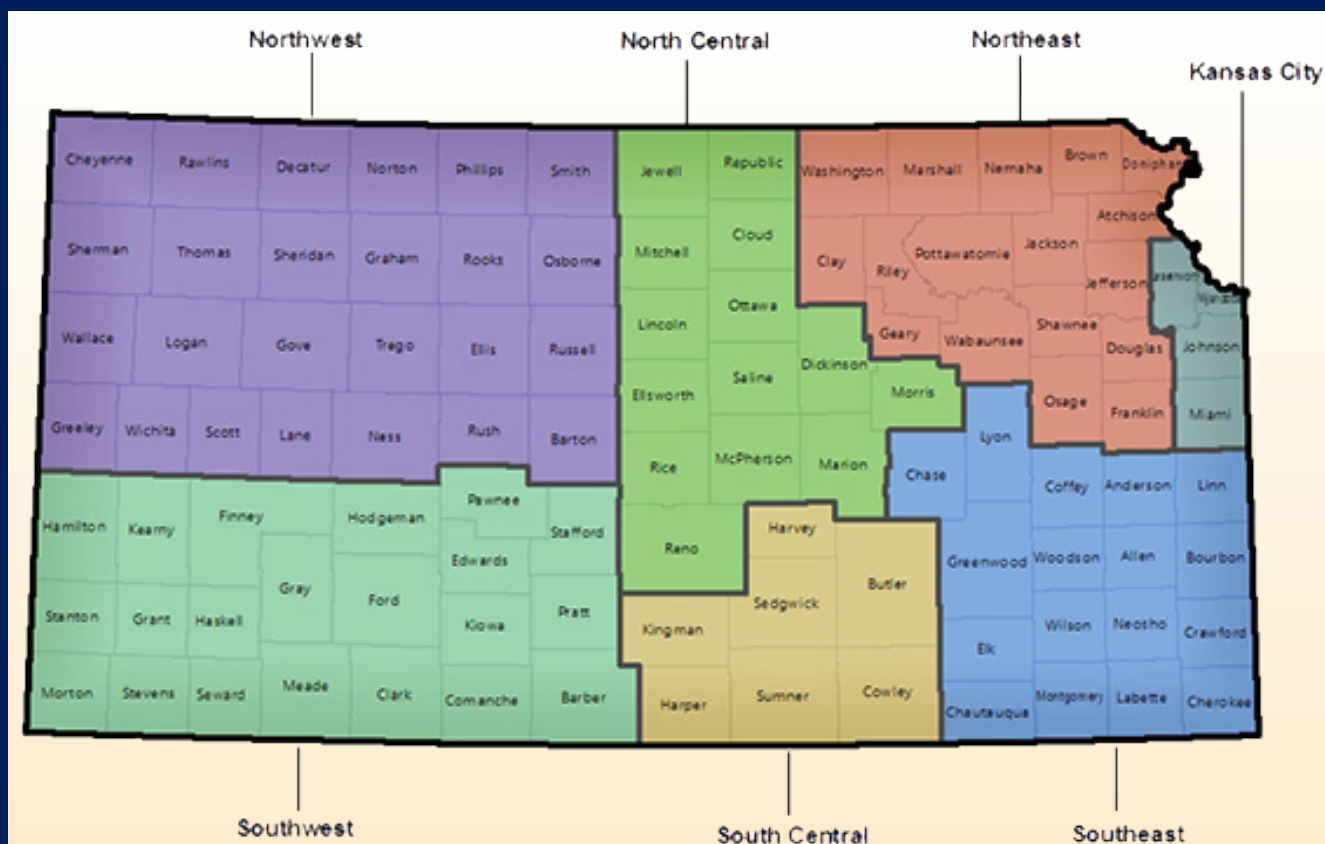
Northwest
North Central
Northeast
Kansas City

Cheyenne
Rawlins
Decatur
Norton
Phillips
Smith
Jewell
Republic
Washington
Marshall
Nemaha
Brown
Doniphan

Sherman
Thomas
Sheridan
Graham
Rooks
Osborne
Mitchell
Cloud
Clay
Riley
Pottawatomie
Jackson
Atchison
Jefferson
Leavenworth
Wyandotte

Wallace
Logan
Gove
Trego
Ellis
Russell
Lincoln
Ottawa
Geary
Wabaunsee
Shawnee
Douglas
Johnson

Greeley
Wichita
Scott
Lane
Ness
Rush
Barton
Ellsworth
Saline
Dickinson
Morris
Osage
Franklin
Miami

Rice
McPherson
Marion
Chase
Lyon
Coffey
Anderson
Linn

Hamilton
Kearny
Finney
Hodgeman
Pawnee
Stafford
Reno
Harvey
Butler
Greenwood
Woodson
Allen
Bourbon

Edwards
Gray
Ford
Stanton
Grant
Haskell
Kiowa
Pratt
Kingman
Sedgwick
Wilson
Neosho
Crawford
Elk

Morton
Stevens
Seward
Meade
Clark
Comanche
Barber
Harper
Sumner
Cowley
Chautauqua
Montgomery
Labette
Cherokee

Southwest
South Central
Southeast